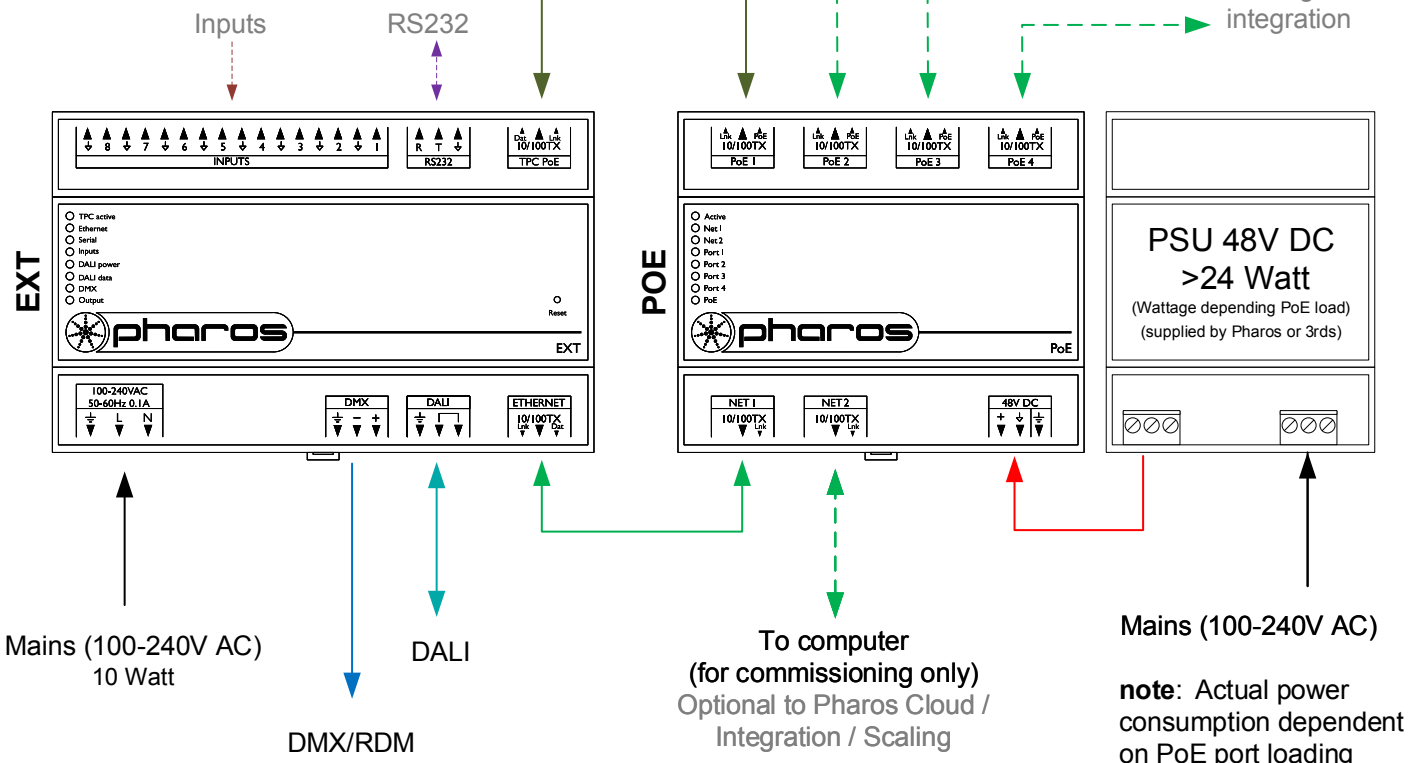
Inputs

RS232

integration

8 7 6 5 4 3 2 1
INPUTS

R T
RS232

Dat Lnk
10/100TX
TPC PoE

TPC active
Ethernet
Serial
Inputs
DALI power
DALI data
DMX
Output

Reset

EXT

pharos

EXT

100-240VAC
50-60Hz 0.1A
L N

DMX
− +

DALI

ETHERNET
10/100TX
Lnk Dat

Lnk PoE
10/100TX
PoE 1

Lnk PoE
10/100TX
PoE 2

Lnk PoE
10/100TX
PoE 3

Lnk PoE
10/100TX
PoE 4

Active
Net 1
Net 2
Port 1
Port 2
Port 3
Port 4
PoE

POE

pharos

PoE

NET 1
10/100TX
Lnk

NET 2
10/100TX
Lnk

48V DC
+

PSU 48V DC
>24 Watt
(Wattage depending PoE load)
(supplied by Pharos or 3rds)

Mains (100-240V AC)
10 Watt

DMX/RDM

DALI

To computer
(for commissioning only)
Optional to Pharos Cloud / Integration / Scaling

Mains (100-240V AC)

**note**: Actual power consumption dependent on PoE port loading